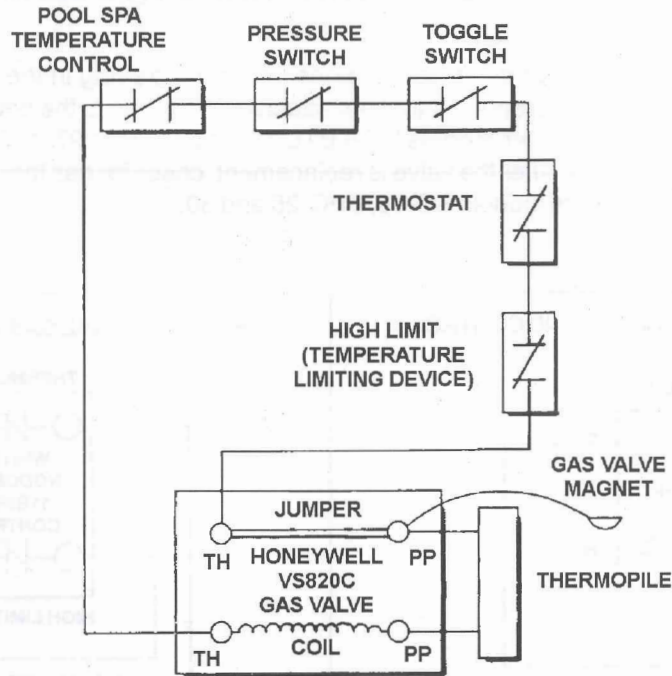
POOL SPA TEMPERATURE CONTROL

PRESSURE SWITCH

TOGGLE SWITCH

THERMOSTAT

HIGH LIMIT (TEMPERATURE LIMITING DEVICE)

GAS VALVE MAGNET

JUMPER

TH

HONEYWELL VS820C GAS VALVE

PP

THERMOPILE

COIL

TH

PP